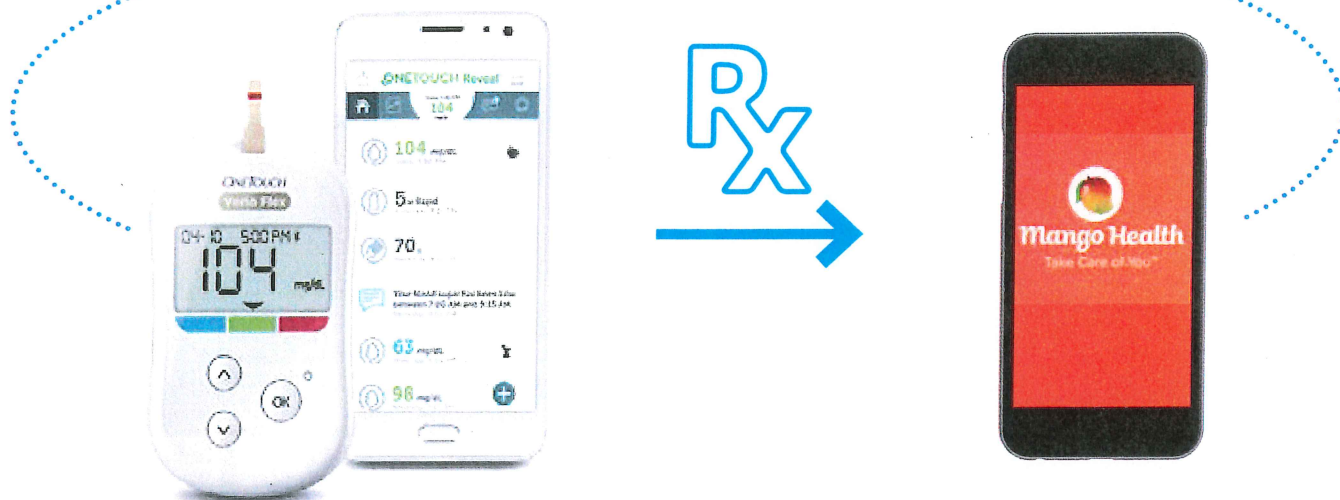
ONETOUCH
Verio Flex
04 10 5:00PM
104
mg/dL
OK

ONETOUCH Reveal
104
104 mg/dL
5 u Rapid
70
Your blood sugar has been low between 7:00 AM and 9:15 AM
63 mg/dL
98 mg/dL

Rx

Mango Health
Take Care of You™